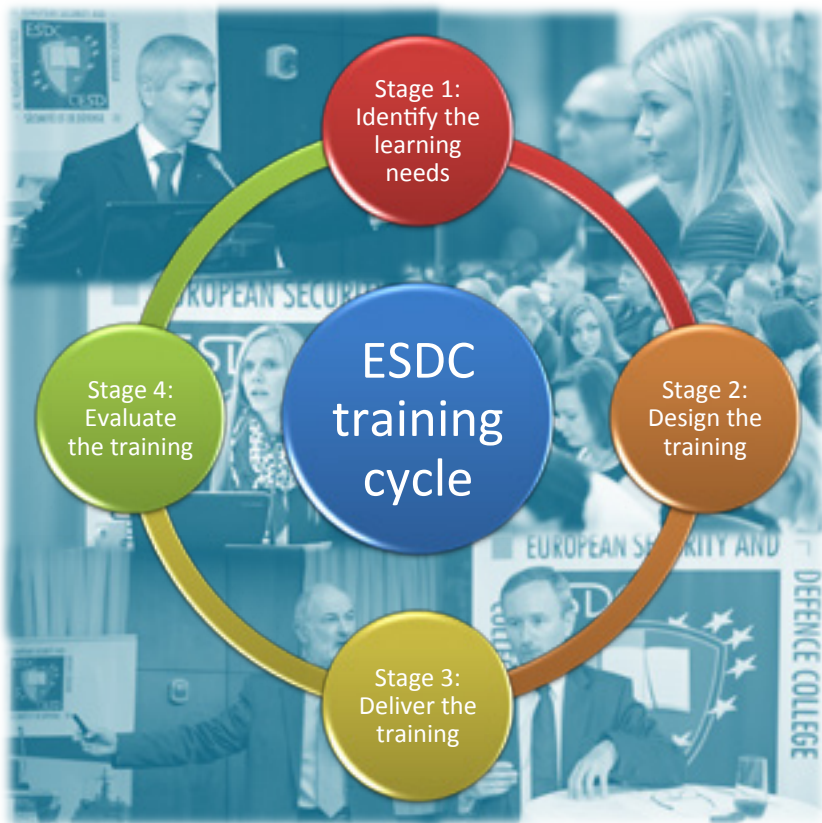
Stage 1: Identify the learning needs

Stage 2: Design the training

Stage 3: Deliver the training

Stage 4: Evaluate the training

ESDC training cycle

ESDC
CESD

EUROPEAN SECUR

EUROPEAN SECURITY AND DEFENCE COLLEGE